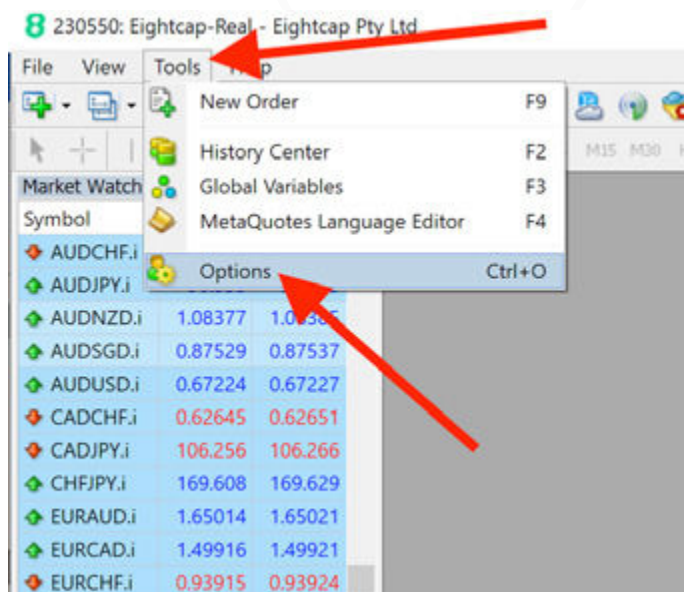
230550: Eightcap-Real - Eightcap Pty Ltd

File View Tools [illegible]

New Order F9

History Center F2

Global Variables F3

MetaQuotes Language Editor F4

Options Ctrl+O

M15 M30

Market Watch

Symbol

| | | |
|---|---|---|
| AUDCHF.i | | |
| AUDJPY.i | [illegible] | |
| AUDNZD.i | 1.08377 | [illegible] |
| AUDSGD.i | 0.87529 | 0.87537 |
| AUDUSD.i | 0.67224 | 0.67227 |
| CADCHF.i | 0.62645 | 0.62651 |
| CADJPY.i | 106.256 | 106.266 |
| CHFJPY.i | 169.608 | 169.629 |
| EURAUD.i | 1.65014 | 1.65021 |
| EURCAD.i | 1.49916 | 1.49921 |
| EURCHF.i | 0.93915 | 0.93924 |